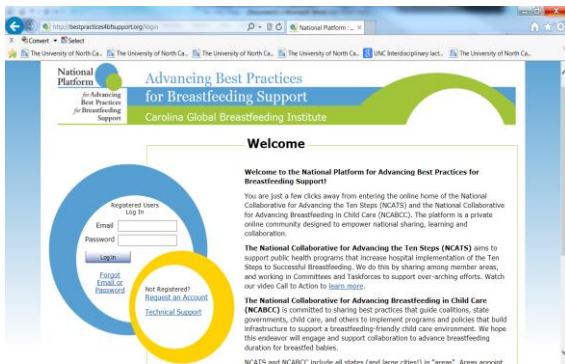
https://bestpractices4bfsupport.org/login
National Platform : ... ×
Convert Select
The University of North Ca... The University of North Ca... The University of North Ca... The University of North Ca... The University of North Ca... UNC Interdisciplinary lact... The University of North Ca...

National Platform for Advancing Best Practices for Breastfeeding Support
Advancing Best Practices for Breastfeeding Support
Carolina Global Breastfeeding Institute

Welcome

Registered Users Log In
Email
Password
Log In
Forgot Email or Password

Not Registered?
Request an Account
Technical Support

Welcome to the National Platform for Advancing Best Practices for Breastfeeding Support!

You are just a few clicks away from entering the online home of the National Collaborative for Advancing the Ten Steps (NCATS) and the National Collaborative for Advancing Breastfeeding in Child Care (NCABCC). The platform is a private online community designed to empower national sharing, learning and collaboration.

The National Collaborative for Advancing the Ten Steps (NCATS) aims to support public health programs that increase hospital implementation of the Ten Steps to Successful Breastfeeding. We do this by sharing among member areas, and working in Committees and Taskforces to support over-arching efforts. Watch our video Call to Action to learn more.

The National Collaborative for Advancing Breastfeeding in Child Care (NCABCC) is committed to sharing best practices that guide coalitions, state governments, child care, and others to implement programs and policies that build infrastructure to support a breastfeeding-friendly child care environment. We hope this endeavor will engage and support collaboration to advance breastfeeding duration for breastfed babies.

NCATS and NCABCC include all states (and large cities!) in "areas". Areas appoint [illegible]